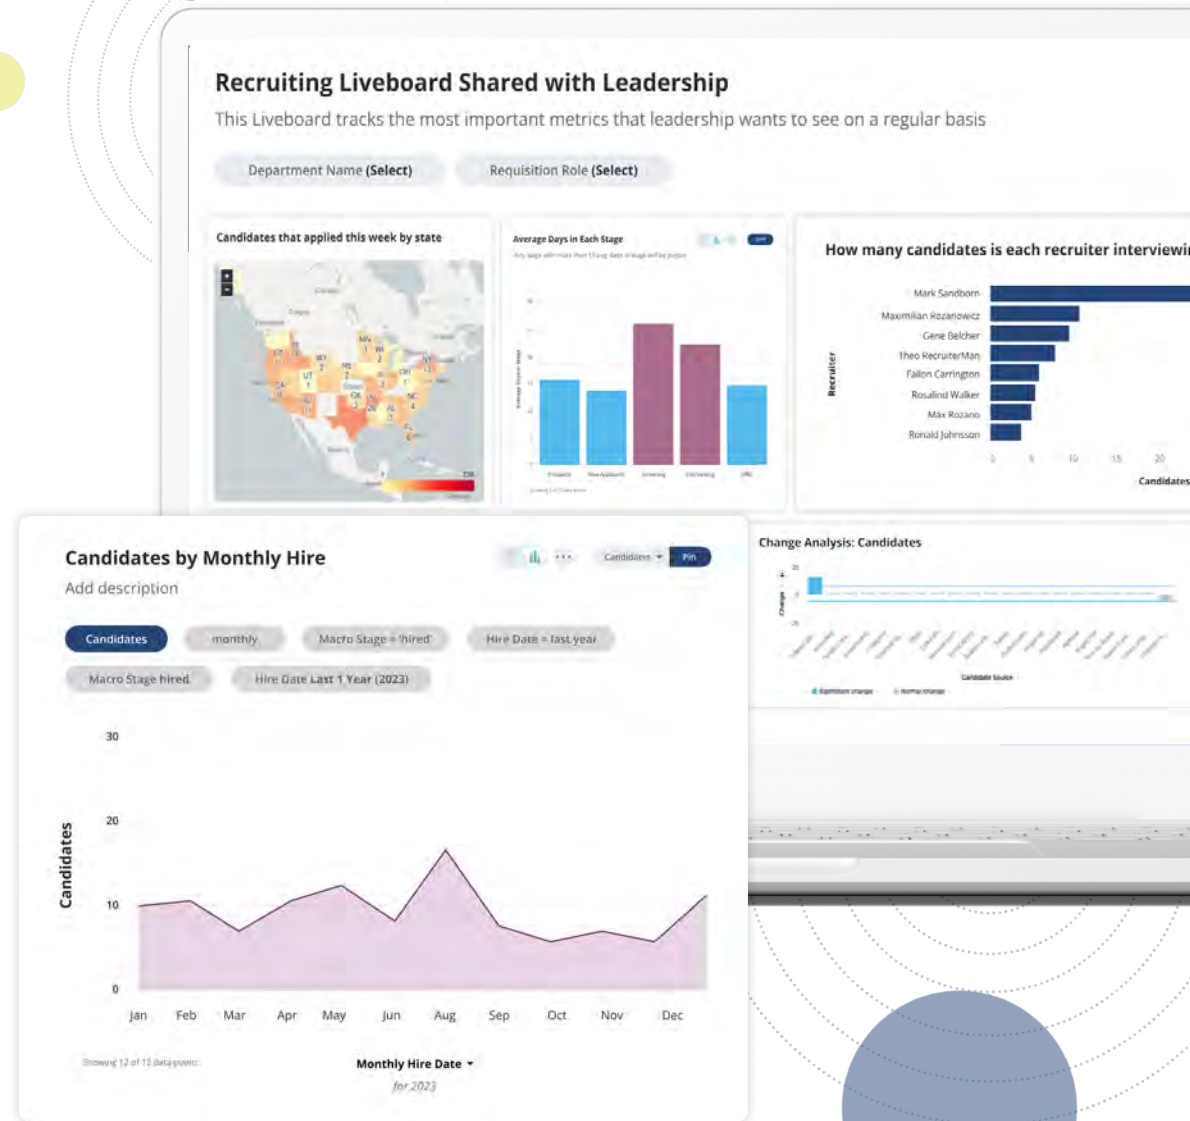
Recruiting Liveboard Shared with Leadership

This Liveboard tracks the most important metrics that leadership wants to see on a regular basis

Department Name (Select)

Requisition Role (Select)

Candidates that applied this week by state

Average Days in Each Stage

How many candidates is each recruiter interviewi

Recruiter

Mark Sandborn
Maximilian Rozanowicz
Gene Belcher
Theo RecruiterMan
Fallon Carrington
Rosalind Walker
Max Rozano
Ronald Johnsson

0 5 10 15 20

Candidates

Candidates by Monthly Hire

Add description

Candidates

Pin

Candidates

monthly

Macro Stage = 'hired'

Hire Date = last year

Macro Stage hired

Hire Date Last 1 Year (2023)

Change Analysis: Candidates

Candidate Source

Candidates

30

20

10

0

Jan Feb Mar Apr May Jun Aug Sep Oct Nov Dec

Showing 12 of 12 data points

Monthly Hire Date

for 2023